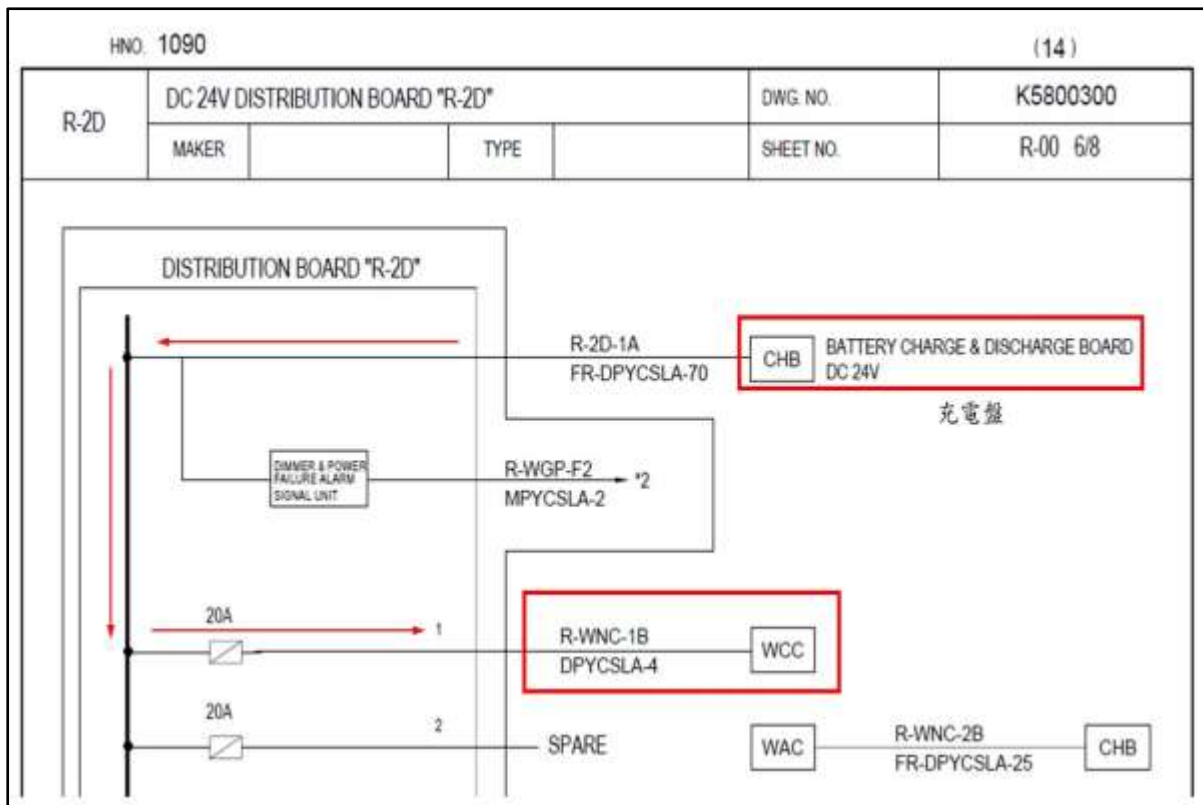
HNO. 1090

(14)

| R-2D | DC 24V DISTRIBUTION BOARD "R-2D" | | | | DWG. NO. | K5800300 |
|---|---|---|---|---|---|---|
| | MAKER | | TYPE | | SHEET NO. | R-00 6/8 |

DISTRIBUTION BOARD "R-2D"

R-2D-1A
FR-DPYCSLA-70

CHB BATTERY CHARGE & DISCHARGE BOARD DC 24V

充電盤

DIMMER & POWER FAILURE ALARM SIGNAL UNIT

R-WGP-F2
MPYCSLA-2

*2

20A

1

R-WNC-1B
DPYCSLA-4

WCC

20A

2

SPARE

WAC

R-WNC-2B
FR-DPYCSLA-25

CHB